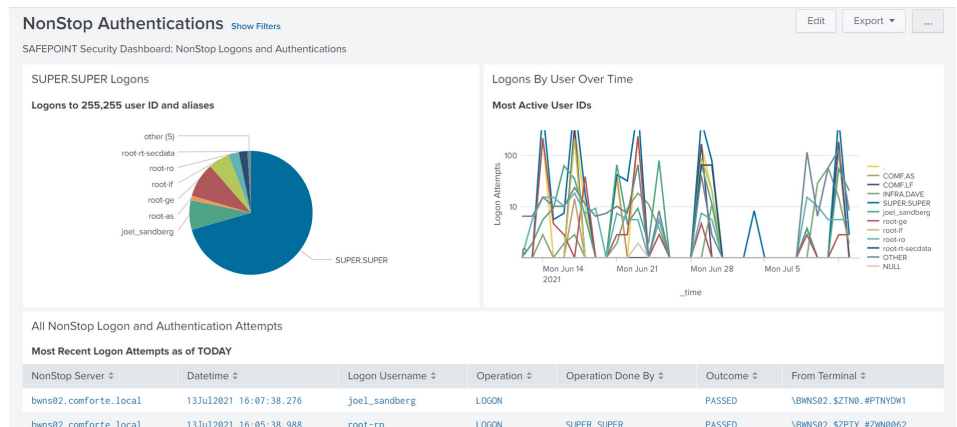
NonStop Authentications Show Filters

Edit Export ▾ ...

SAFEPOINT Security Dashboard: NonStop Logons and Authentications

SUPER.SUPER Logons

Logons to 255,255 user ID and aliases

other (5)
root-rt-secdata
root-ro
root-lf
root-ge
root-as
joel_sandberg
SUPER.SUPER

Logons By User Over Time

Most Active User IDs

Logon Attempts

100

10

Mon Jun 14 2021
Mon Jun 21
Mon Jun 28
Mon Jul 5

_time

-
COMF.AS
COMF.LF
INFRA.DAVE
SUPER.SUPER
joel_sandberg
root-ge
root-lf
root-ro
root-rt-secdata
OTHER
NULL

All NonStop Logon and Authentication Attempts

Most Recent Logon Attempts as of TODAY

| NonStop Server ⇕ | Datetime ⇕ | Logon Username ⇕ | Operation ⇕ | Operation Done By ⇕ | Outcome ⇕ | From Terminal ⇕ |
|---|---|---|---|---|---|---|
| bwns02.comforte.local | 13Jul2021 16:07:38.276 | joel_sandberg | LOGON | | PASSED | \BWNS02.$ZTN0.#PTNYDW1 |
| bwns02.comforte.local | 13Jul2021 16:05:38.988 | root-ro | LOGON | SUPER.SUPER | PASSED | \BWNS02.$ZPTY.#ZWN0062 |